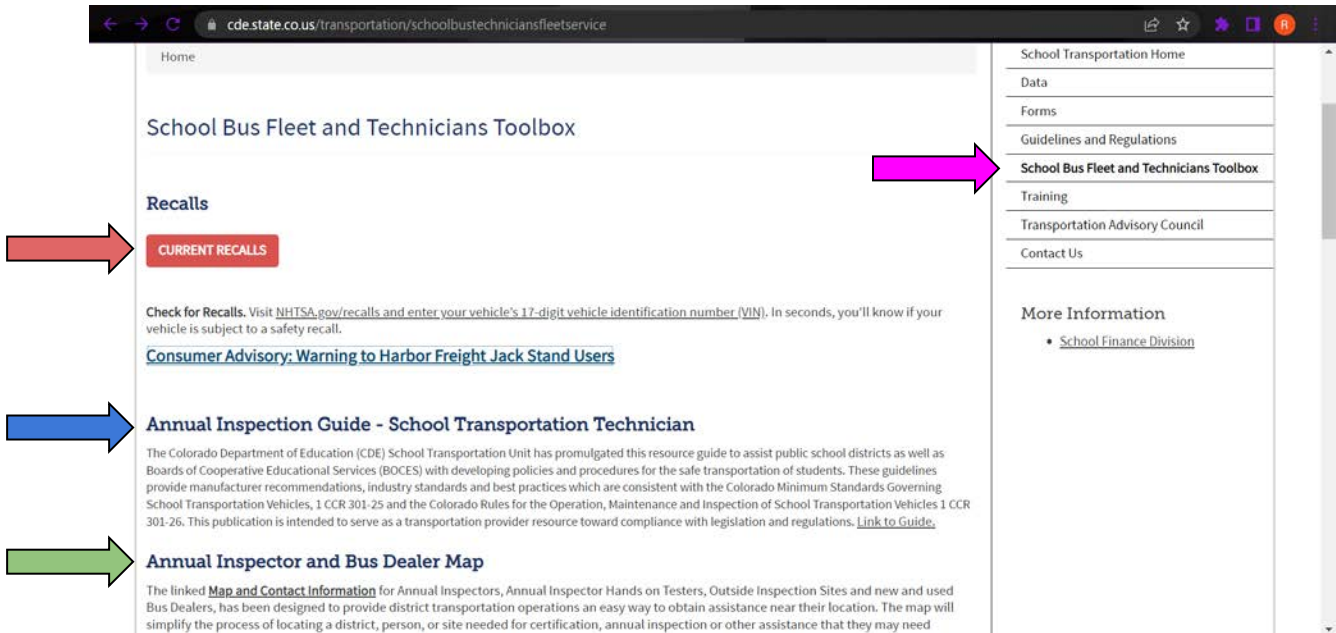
cde.state.co.us/transportation/schoolbustechniciansfleetservice

R

Home

School Bus Fleet and Technicians Toolbox

Recalls

CURRENT RECALLS

Check for Recalls. Visit NHTSA.gov/recalls and enter your vehicle's 17-digit vehicle identification number (VIN). In seconds, you'll know if your vehicle is subject to a safety recall.

Consumer Advisory: Warning to Harbor Freight Jack Stand Users

Annual Inspection Guide - School Transportation Technician

The Colorado Department of Education (CDE) School Transportation Unit has promulgated this resource guide to assist public school districts as well as Boards of Cooperative Educational Services (BOCES) with developing policies and procedures for the safe transportation of students. These guidelines provide manufacturer recommendations, industry standards and best practices which are consistent with the Colorado Minimum Standards Governing School Transportation Vehicles, 1 CCR 301-25 and the Colorado Rules for the Operation, Maintenance and Inspection of School Transportation Vehicles 1 CCR 301-26. This publication is intended to serve as a transportation provider resource toward compliance with legislation and regulations. Link to Guide.

Annual Inspector and Bus Dealer Map

The linked Map and Contact Information for Annual Inspectors, Annual Inspector Hands on Testers, Outside Inspection Sites and new and used Bus Dealers, has been designed to provide district transportation operations an easy way to obtain assistance near their location. The map will simplify the process of locating a district, person, or site needed for certification, annual inspection or other assistance that they may need

School Transportation Home
Data
Forms
Guidelines and Regulations
School Bus Fleet and Technicians Toolbox
Training
Transportation Advisory Council
Contact Us

More Information

• School Finance Division